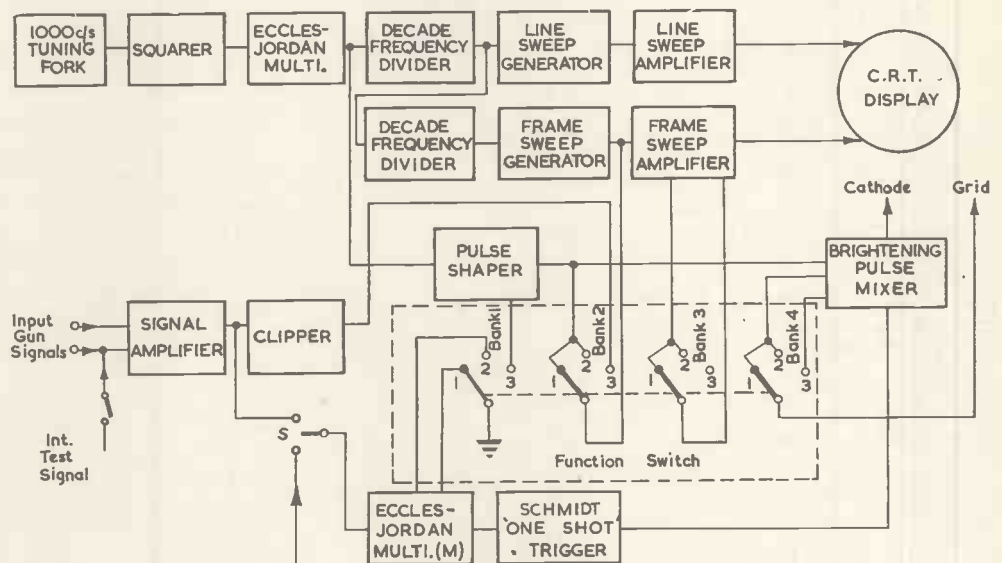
1000c/s TUNING FORK

SQUARER

ECCLES-JORDAN MULTI.

DECADE FREQUENCY DIVIDER

LINE SWEEP GENERATOR

LINE SWEEP AMPLIFIER

C.R.T. DISPLAY

DECADE FREQUENCY DIVIDER

FRAME SWEEP GENERATOR

FRAME SWEEP AMPLIFIER

Cathode

Grid

PULSE SHAPER

BRIGHTENING PULSE MIXER

Input Gun Signals

SIGNAL AMPLIFIER

CLIPPER

Bank1

Bank 2

Bank 3

Bank 4

1 2 3

1 2 3

1 2 3

1 2 3

Int. Test Signal

S

Function Switch

ECCLES-JORDAN MULTI.(M)

SCHMIDT ONE SHOT TRIGGER